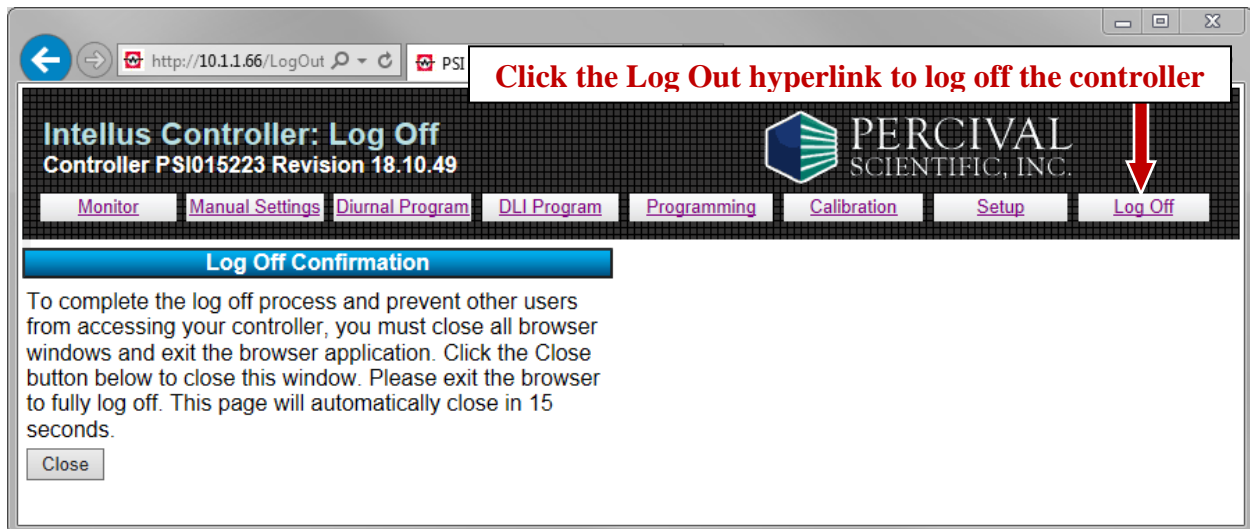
http://10.1.1.66/LogOut

PSI

Click the Log Out hyperlink to log off the controller

Intellus Controller: Log Off
Controller PSI015223 Revision 18.10.49

PERCIVAL
SCIENTIFIC, INC.

Monitor | Manual Settings | Diurnal Program | DLI Program | Programming | Calibration | Setup | Log Off

Log Off Confirmation

To complete the log off process and prevent other users from accessing your controller, you must close all browser windows and exit the browser application. Click the Close button below to close this window. Please exit the browser to fully log off. This page will automatically close in 15 seconds.

Close